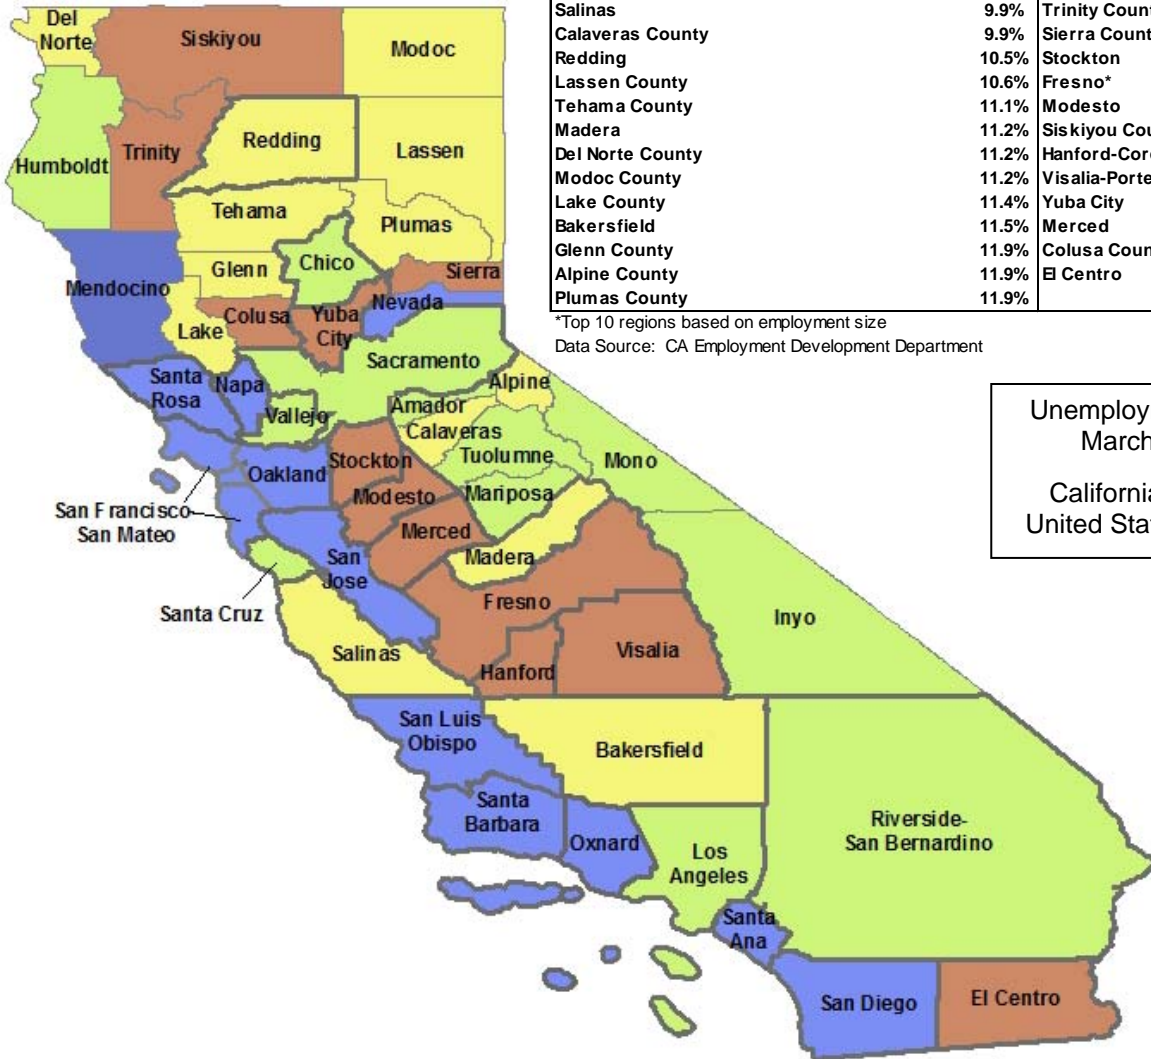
| | | |
|---|---|---|
| Salinas | 9.9% | Trinity Count |
| Calaveras County | 9.9% | Sierra Count |
| Redding | 10.5% | Stockton |
| Lassen County | 10.6% | Fresno* |
| Tehama County | 11.1% | Modesto |
| Madera | 11.2% | Siskiyou Cou |
| Del Norte County | 11.2% | Hanford-Cor |
| Modoc County | 11.2% | Visalia-Porte |
| Lake County | 11.4% | Yuba City |
| Bakersfield | 11.5% | Merced |
| Glenn County | 11.9% | Colusa Coun |
| Alpine County | 11.9% | El Centro |
| Plumas County | 11.9% | |

*Top 10 regions based on employment size
Data Source: CA Employment Development Department

Unemploy
March

California
United Sta

Del Norte
Siskiyou
Modoc
Humboldt
Trinity
Redding
Lassen
Tehama
Plumas
Glenn
Chico
Sierra
Mendocino
Lake
Colusa
Yuba City
Nevada
Sacramento
Santa Rosa
Napa
Alpine
Vallejo
Amador
Calaveras
Tuolumne
Mono
Oakland
Stockton
San Francisco
San Mateo
Modesto
Mariposa
Merced
San Jose
Madera
Santa Cruz
Fresno
Inyo
Salinas
Visalia
Hanford
San Luis Obispo
Bakersfield
Santa Barbara
Oxnard
Los Angeles
Riverside-San Bernardino
Santa Ana
San Diego
El Centro